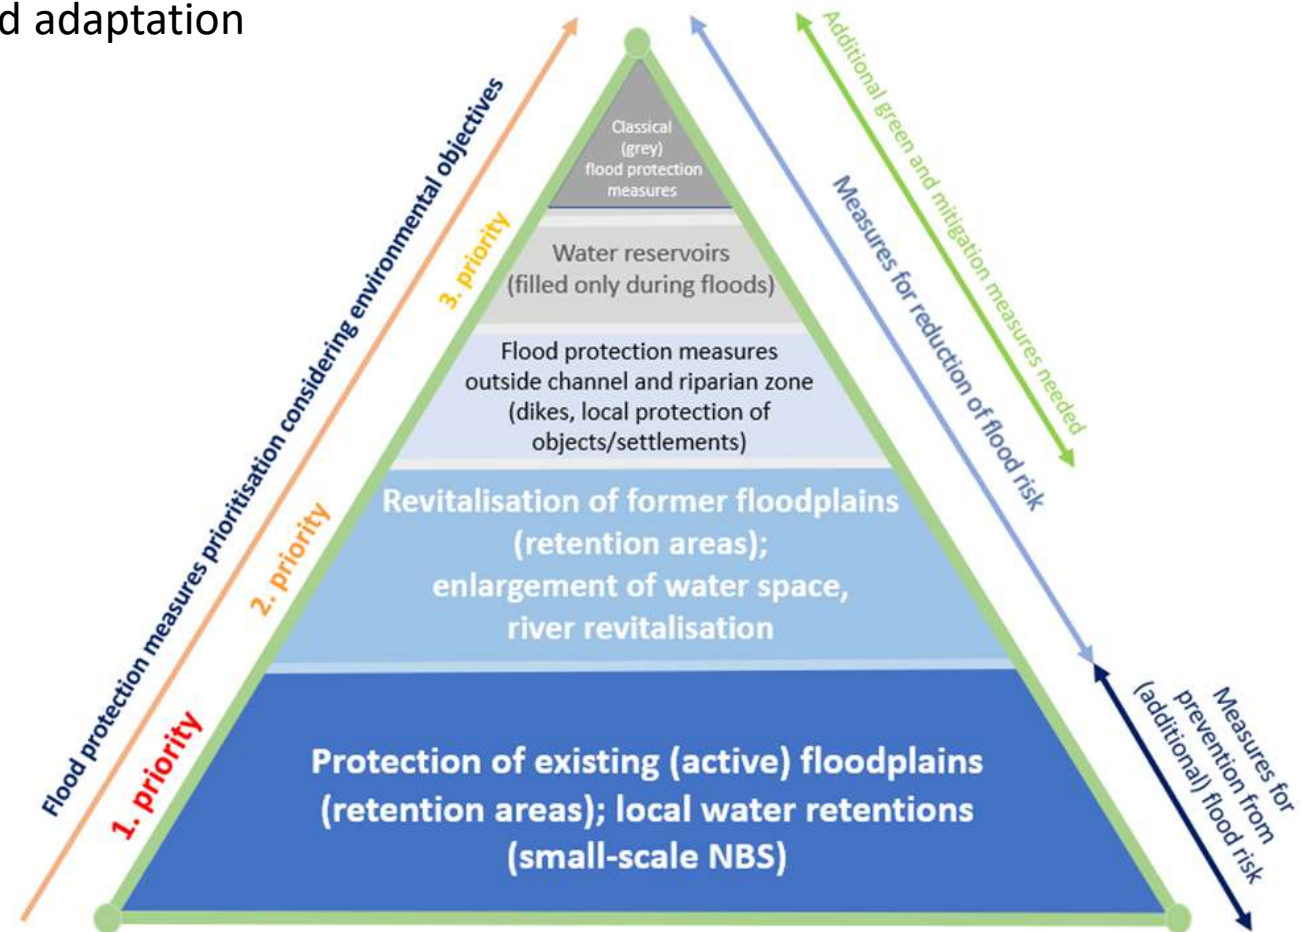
d adaptation

Flood protection measures prioritisation considering environmental objectives

1. priority

2. priority

3. priority

Classical (grey) flood protection measures

Water reservoirs (filled only during floods)

Flood protection measures outside channel and riparian zone (dikes, local protection of objects/settlements)

Revitalisation of former floodplains (retention areas); enlargement of water space, river revitalisation

Protection of existing (active) floodplains (retention areas); local water retentions (small-scale NBS)

Additional green and mitigation measures needed

Measures for reduction of flood risk

Measures for prevention from (additional) flood risk